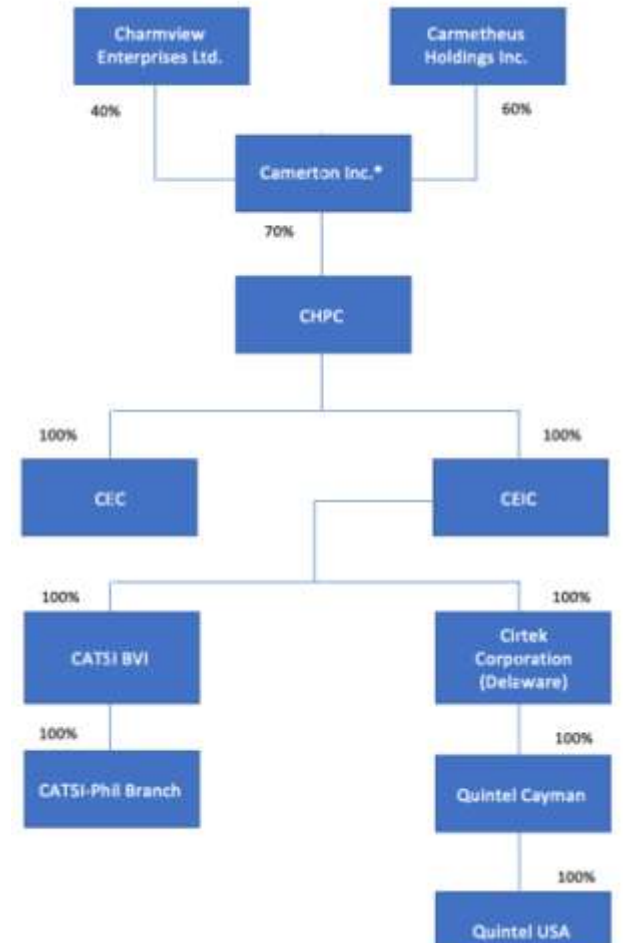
Charmview Enterprises Ltd.

Carmetheus Holdings Inc.

40%

60%

Camerton Inc.*

70%

CHPC

100%

100%

CEC

CEIC

100%

100%

CATSI BVI

Cirtek Corporation (Delaware)

100%

100%

CATSI-Phil Branch

Quintel Cayman

100%

Quintel USA